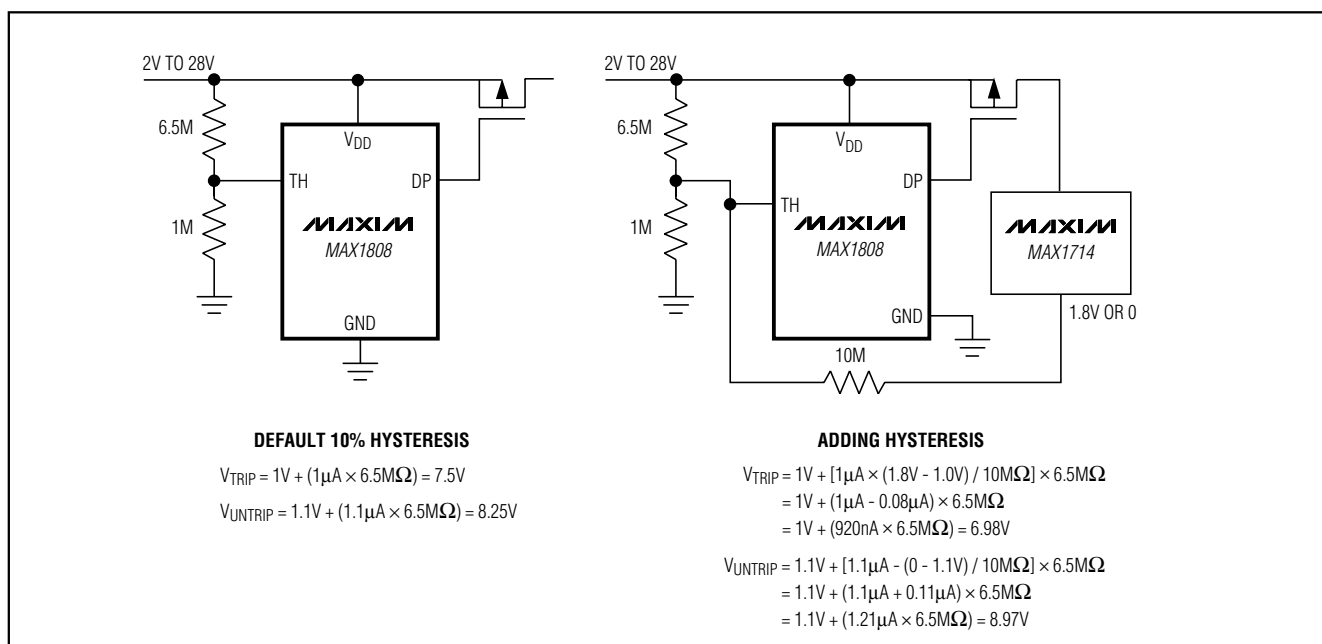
2V TO 28V

6.5M

1M

$V_{DD}$

TH

DP

MAXIM

MAX1808

GND

2V TO 28V

6.5M

1M

$V_{DD}$

TH

DP

MAXIM

MAX1808

GND

MAXIM

MAX1714

1.8V OR 0

10M

DEFAULT 10% HYSTERESIS

$V_{TRIP} = 1V + (1\mu A \times 6.5M\Omega) = 7.5V$

$V_{UNTRIP} = 1.1V + (1.1\mu A \times 6.5M\Omega) = 8.25V$

ADDING HYSTERESIS

$V_{TRIP} = 1V + [1\mu A \times (1.8V - 1.0V) / 10M\Omega] \times 6.5M\Omega$

$= 1V + (1\mu A - 0.08\mu A) \times 6.5M\Omega$

$= 1V + (920nA \times 6.5M\Omega) = 6.98V$

$V_{UNTRIP} = 1.1V + [1.1\mu A - (0 - 1.1V) / 10M\Omega] \times 6.5M\Omega$

$= 1.1V + (1.1\mu A + 0.11\mu A) \times 6.5M\Omega$

$= 1.1V + (1.21\mu A \times 6.5M\Omega) = 8.97V$